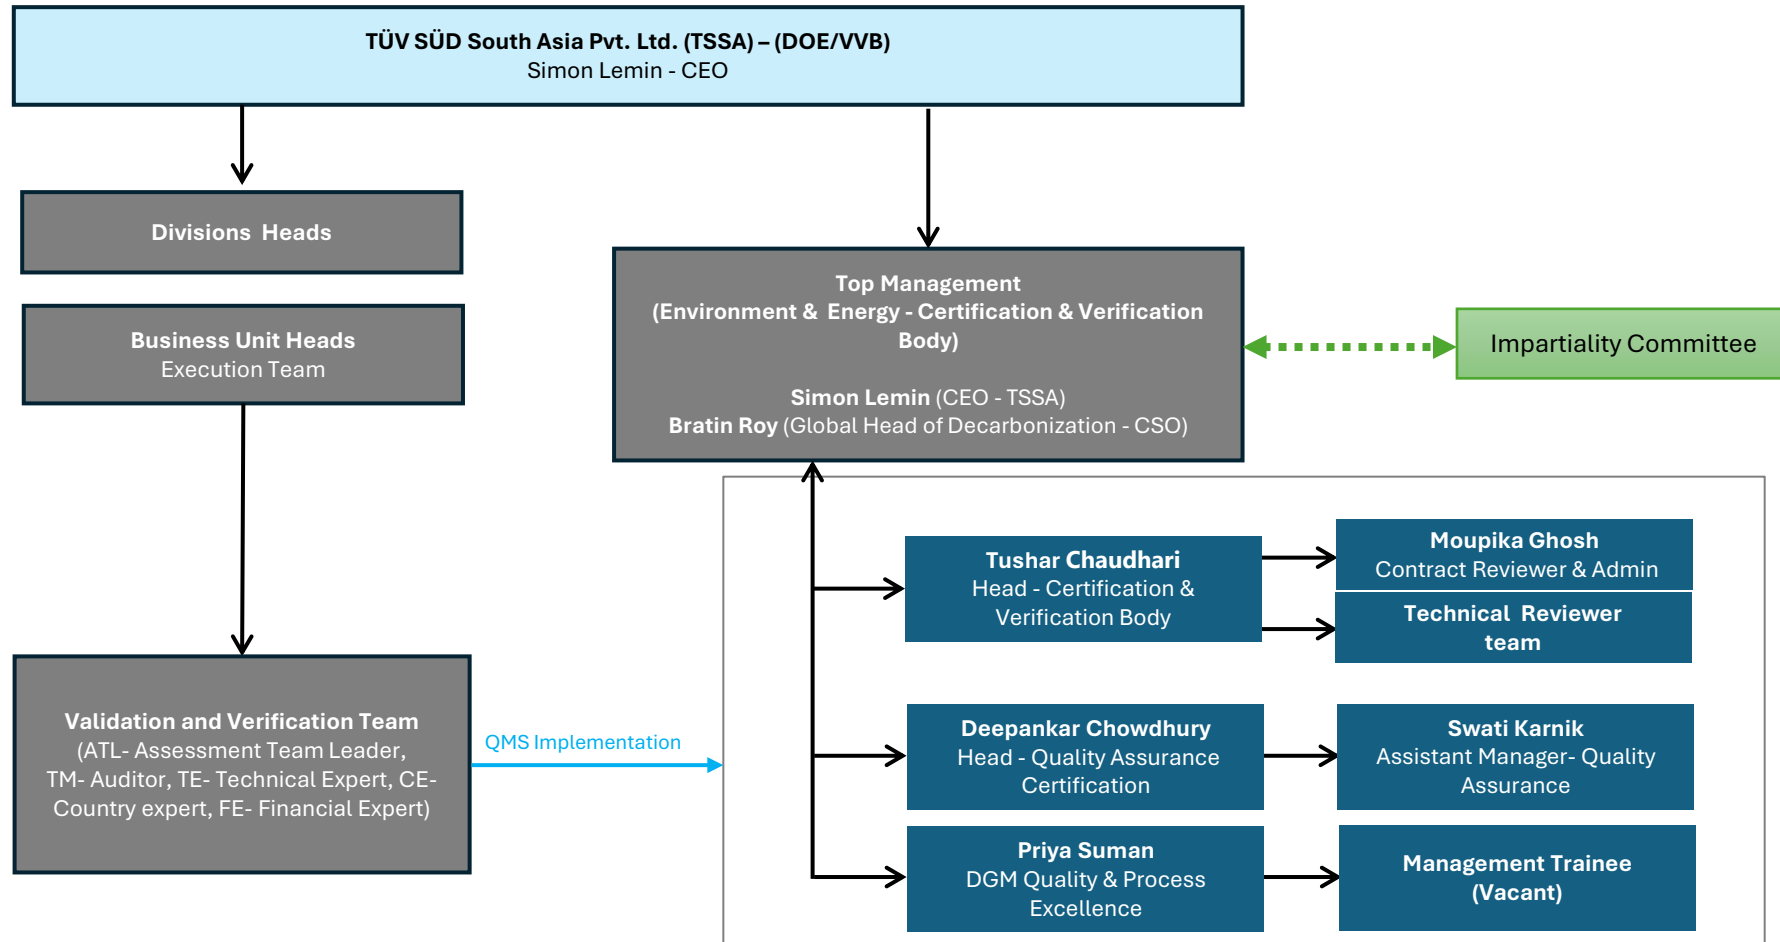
TÜV SÜD South Asia Pvt. Ltd. (TSSA) – (DOE/VVB)
Simon Lemin - CEO

Divisions Heads

Business Unit Heads
Execution Team

Validation and Verification Team
(ATL- Assessment Team Leader, TM- Auditor, TE- Technical Expert, CE- Country expert, FE- Financial Expert)

QMS Implementation

Top Management
(Environment & Energy - Certification & Verification Body)

Simon Lemin (CEO - TSSA)
Bratin Roy (Global Head of Decarbonization - CSO)

Impartiality Committee

Tushar Chaudhari
Head - Certification & Verification Body

Moupika Ghosh
Contract Reviewer & Admin

Technical Reviewer team

Deepankar Chowdhury
Head - Quality Assurance Certification

Swati Karnik
Assistant Manager- Quality Assurance

Priya Suman
DGM Quality & Process Excellence

Management Trainee
(Vacant)